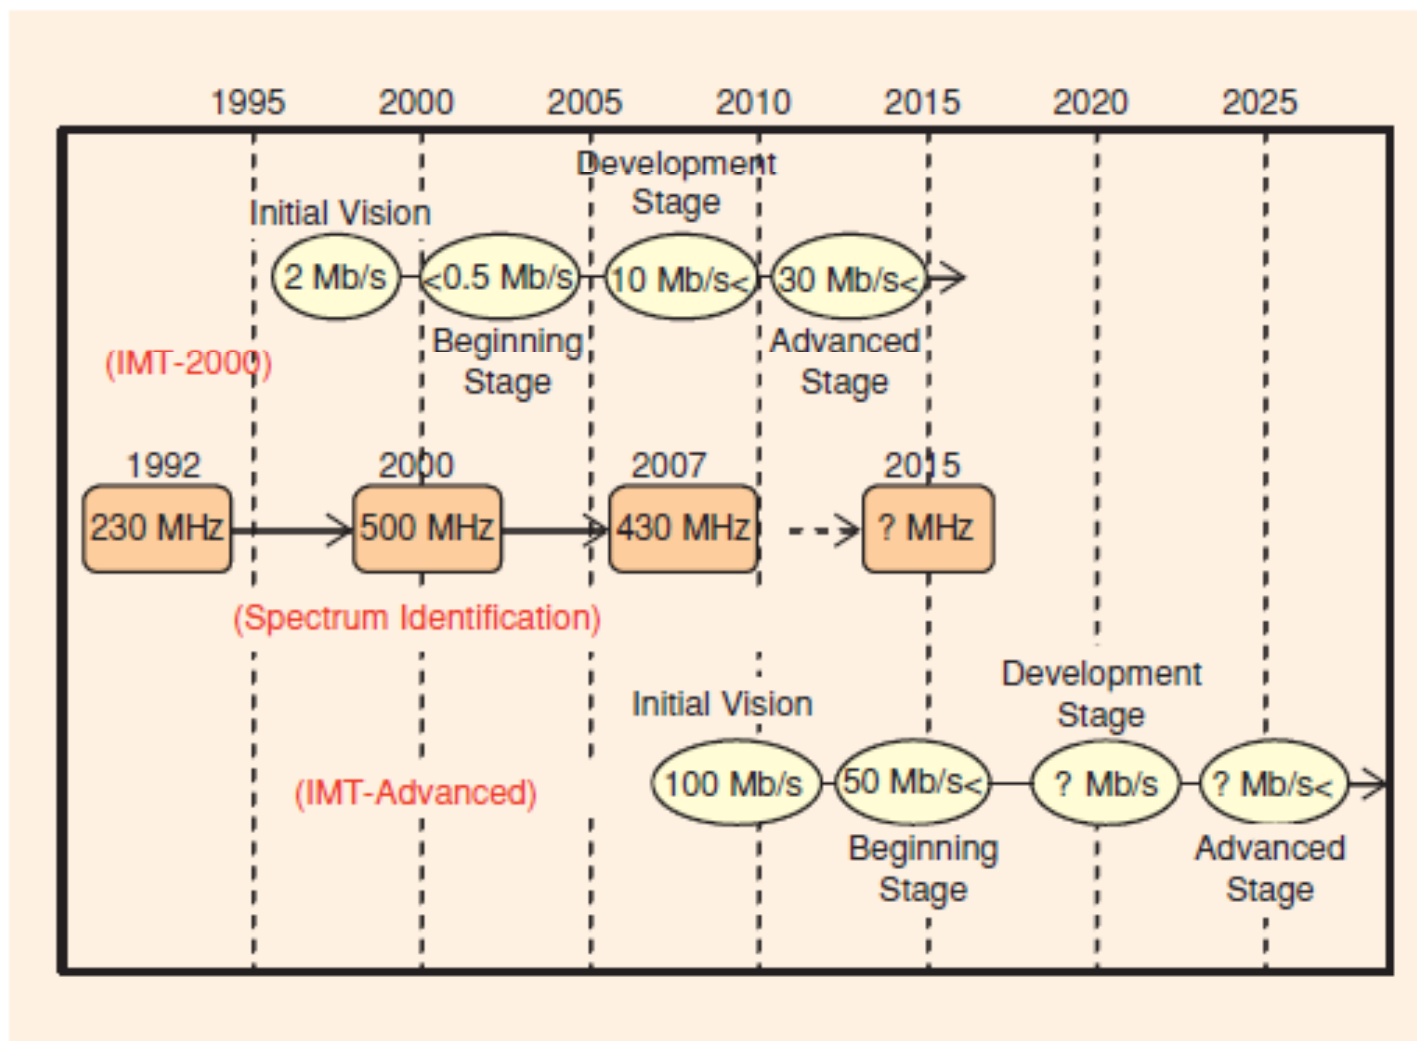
1995 2000 2005 2010 2015 2020 2025

Development Stage

Initial Vision

2 Mb/s

<0.5 Mb/s

10 Mb/s<

30 Mb/s<

Beginning Stage

Advanced Stage

(IMT-2000)

1992

230 MHz

2000

500 MHz

2007

430 MHz

2015

? MHz

(Spectrum Identification)

Development Stage

Initial Vision

100 Mb/s

50 Mb/s<

? Mb/s

? Mb/s<

(IMT-Advanced)

Beginning Stage

Advanced Stage